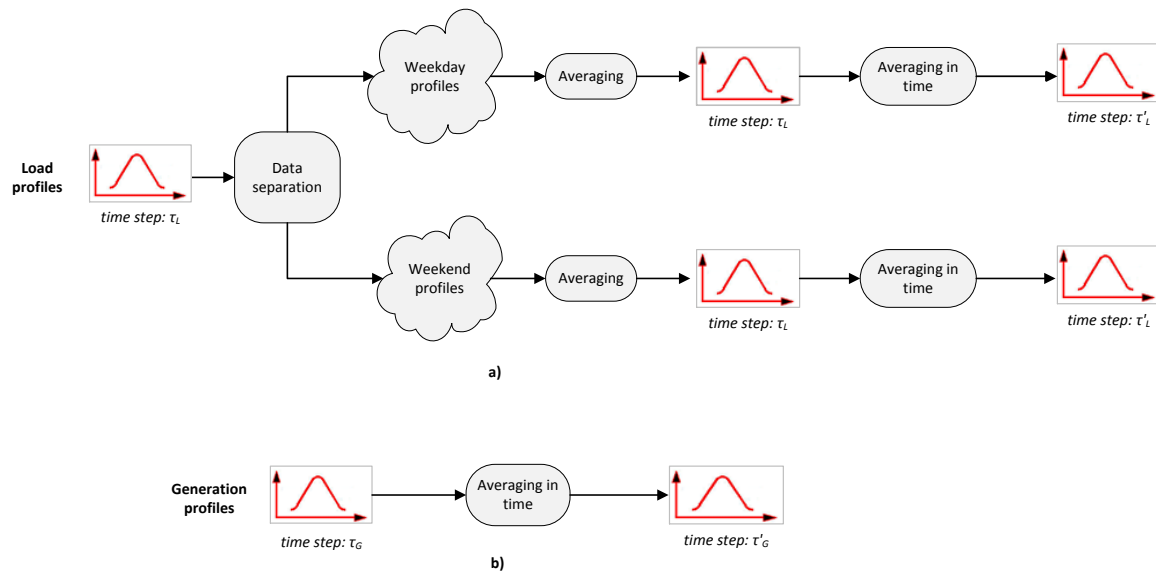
Load profiles

time step: $\tau_L$

Data separation

Weekday profiles

Averaging

time step: $\tau_L$

Averaging in time

time step: $\tau'_L$

Weekend profiles

Averaging

time step: $\tau_L$

Averaging in time

time step: $\tau'_L$

a)

Generation profiles

time step: $\tau_G$

Averaging in time

time step: $\tau'_G$

b)